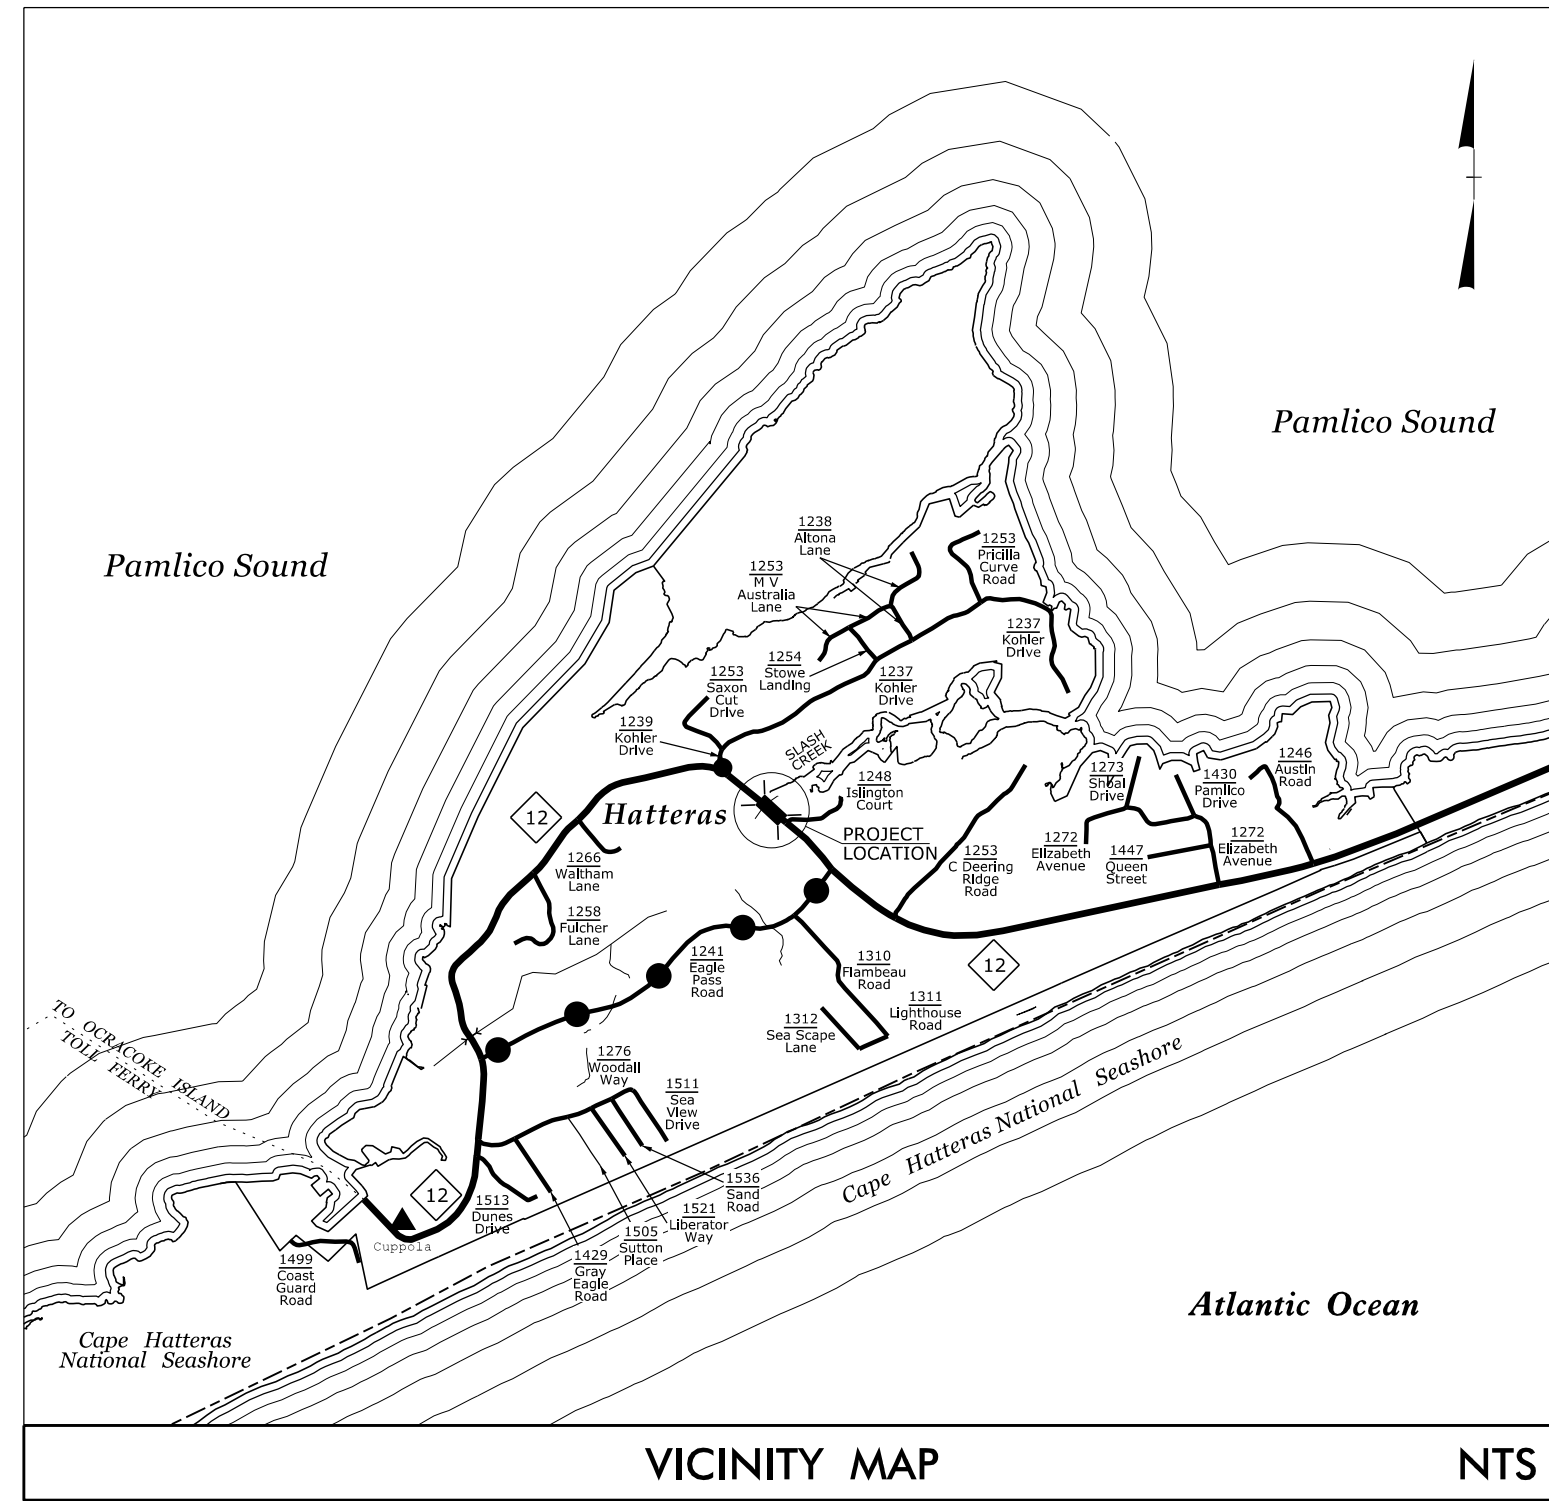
Pamlico Sound

Pamlico Sound

1238
Altona
Lane

1253
Pricilla
Curve
Road

1253
M V
Australia
Lane

1237
Kohler
Drive

1254
Stowe
Landing

1253
Saxon
Cut
Drive

1237
Kohler
Drive

1239
Kohler
Drive

SLASH
CREEK

1248
Islington
Court

12

Hatteras

PROJECT
LOCATION

1273
Shoal
Drive

1430
Pamlico
Drive

1246
Austin
Road

1272
Elizabeth
Avenue

1272
Elizabeth
Avenue

1447
Queen
Street

1253
C Deering
Ridge
Road

1266
Waltham
Lane

1258
Fulcher
Lane

1241
Eagle
Pass
Road

1310
Flambeau
Road

12

1311
Lighthouse
Road

1312
Sea Scape
Lane

TO OCRACOKE ISLAND
TOLL FERRY

1276
Woodall
Way

1511
Sea
View
Drive

Cape Hatteras National Seashore

1536
Sand
Road

12

1513
Dunes
Drive

1521
Liberator
Way

1505
Sutton
Place

Cuppola

1429
Gray
Eagle
Road

1499
Coast
Guard
Road

Cape Hatteras
National Seashore

Atlantic Ocean

VICINITY MAP

NTS